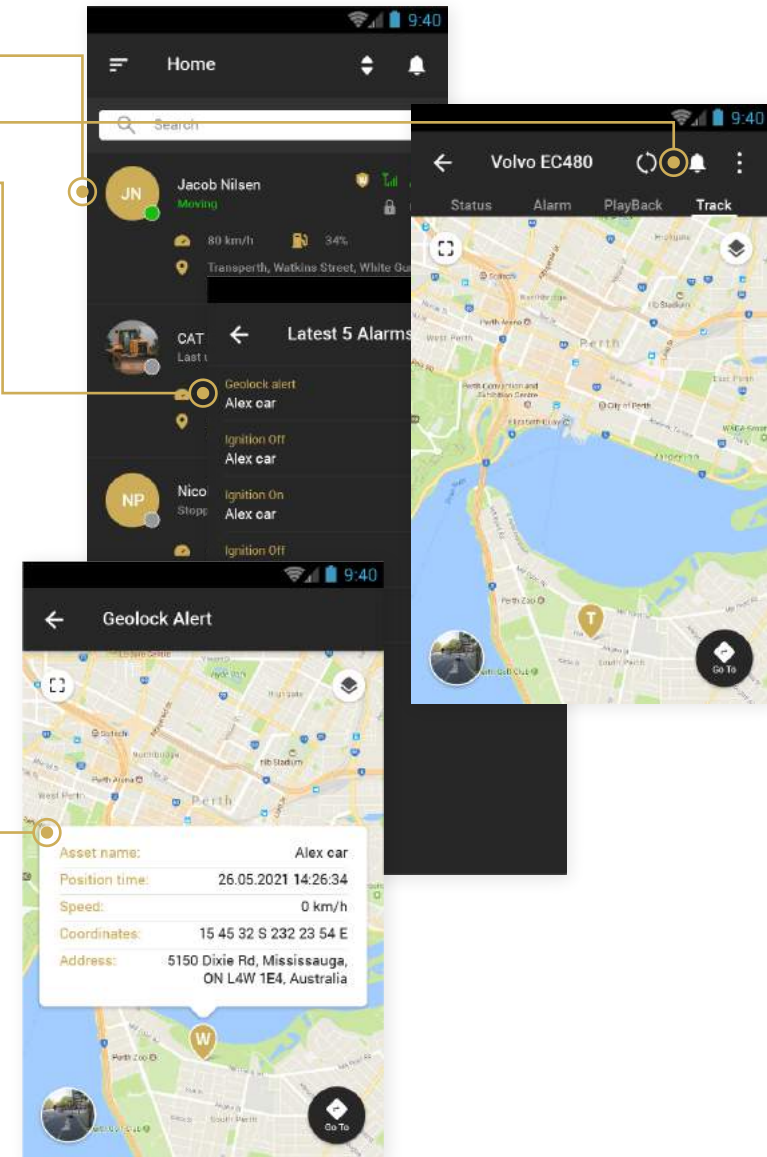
9:40

Home

Search

JN

Jacob Nilsen
Moving

80 km/h
34%
Transperth, Watkins Street, White Gu

CAT
Last

NP

Nico
Stopp

Latest 5 Alarms

Geolock alert
Alex car

Ignition Off
Alex car

Ignition On
Alex car

Ignition Off

9:40

Volvo EC480

Status
Alarm
PlayBack
Track

Perth

T

Go To

9:40

Geolock Alert

Perth

| Asset name: | Alex car |
|---|---|
| Position time: | 26.05.2021 14:26:34 |
| Speed: | 0 km/h |
| Coordinates: | 15 45 32 S 232 23 54 E |
| Address: | 5150 Dixie Rd, Mississauga, ON L4W 1E4, Australia |

W

Go To